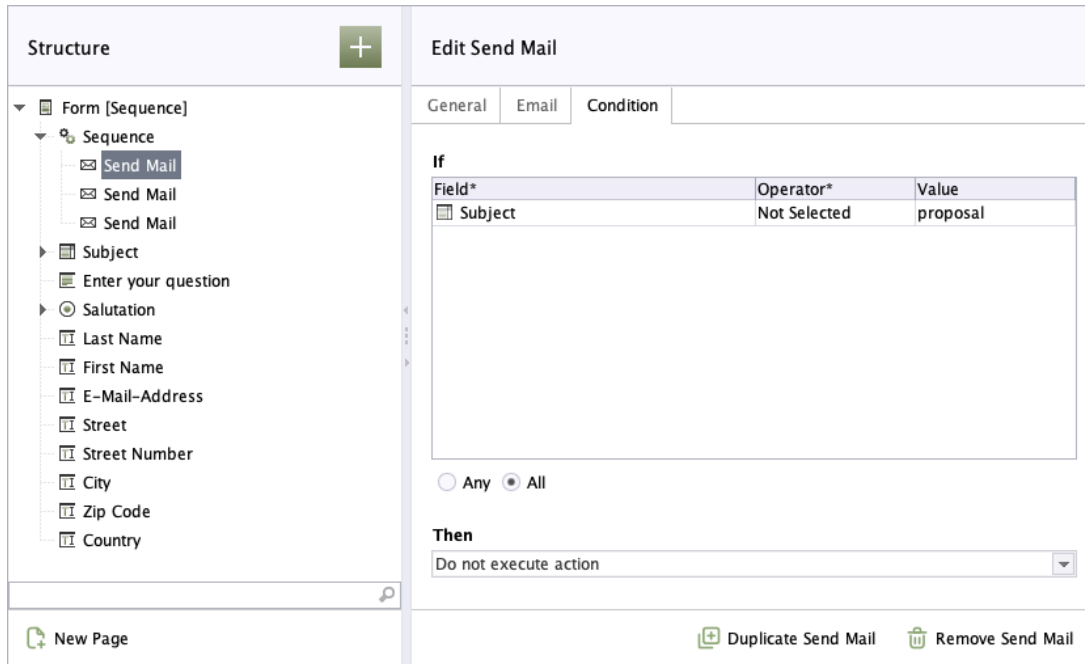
Structure

+

Form [Sequence]
Sequence
Send Mail
Send Mail
Send Mail
Subject
Enter your question
Salutation
Last Name
First Name
E-Mail-Address
Street
Street Number
City
Zip Code
Country

New Page

Edit Send Mail

General | Email | Condition

If

| Field* | Operator* | Value |
|---|---|---|
| Subject | Not Selected | proposal |

Any  All

Then

Do not execute action

Duplicate Send Mail   Remove Send Mail